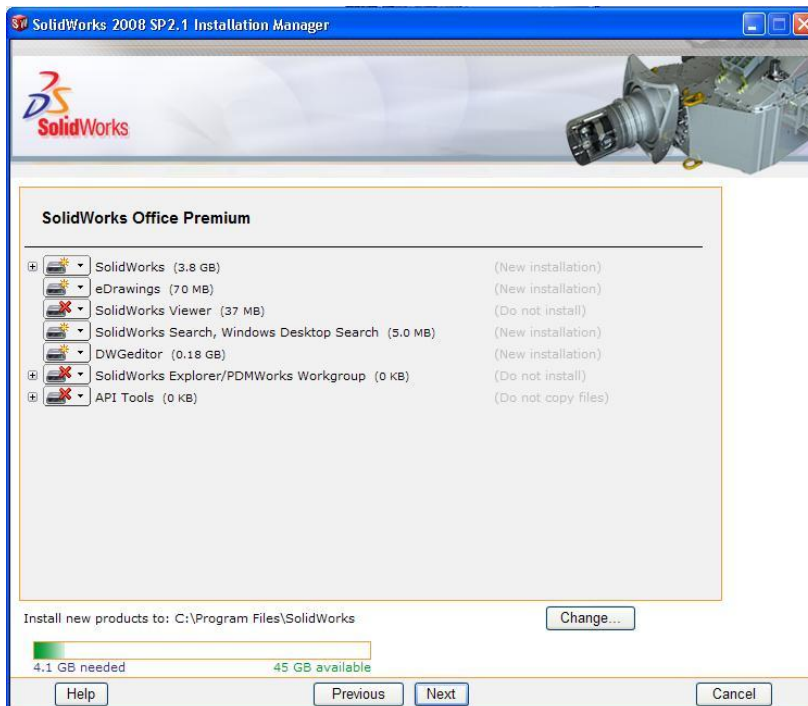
SolidWorks 2008 SP2.1 Installation Manager

SolidWorks

SolidWorks Office Premium

SolidWorks (3.8 GB) (New installation)
eDrawings (70 MB) (New installation)
SolidWorks Viewer (37 MB) (Do not install)
SolidWorks Search, Windows Desktop Search (5.0 MB) (New installation)
DWGeditor (0.18 GB) (New installation)
SolidWorks Explorer/PDMWorks Workgroup (0 KB) (Do not install)
API Tools (0 KB) (Do not copy files)

Install new products to: C:\Program Files\SolidWorks

Change...

4.1 GB needed 45 GB available

Help

Previous

Next

Cancel